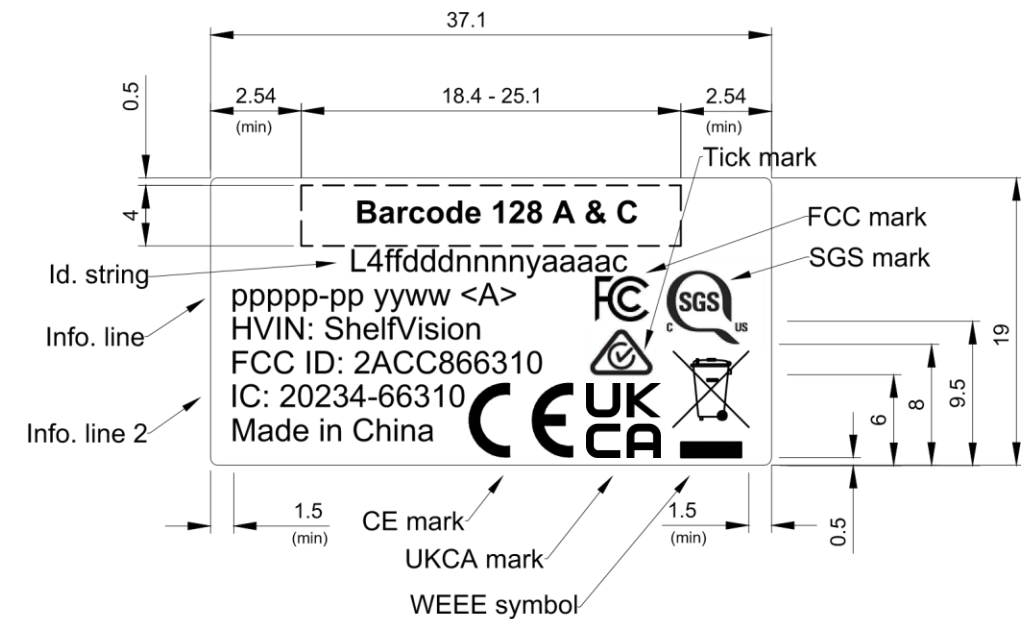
37.1

0.5

2.54
(min)

18.4 - 25.1

2.54
(min)

Tick mark

4

Barcode 128 A & C

FCC mark

SGS mark

Id. string

L4ffdddnnnnyaaaac

ppppp-pp yyww <A>

Info. line

HVIN: ShelfVision

FCC ID: 2ACC866310

IC: 20234-66310

Info. line 2

Made in China

FC

SGS
c US

UK
CA

19

9.5

8

6

1.5
(min)

1.5
(min)

CE mark

UKCA mark

WEEE symbol

0.5